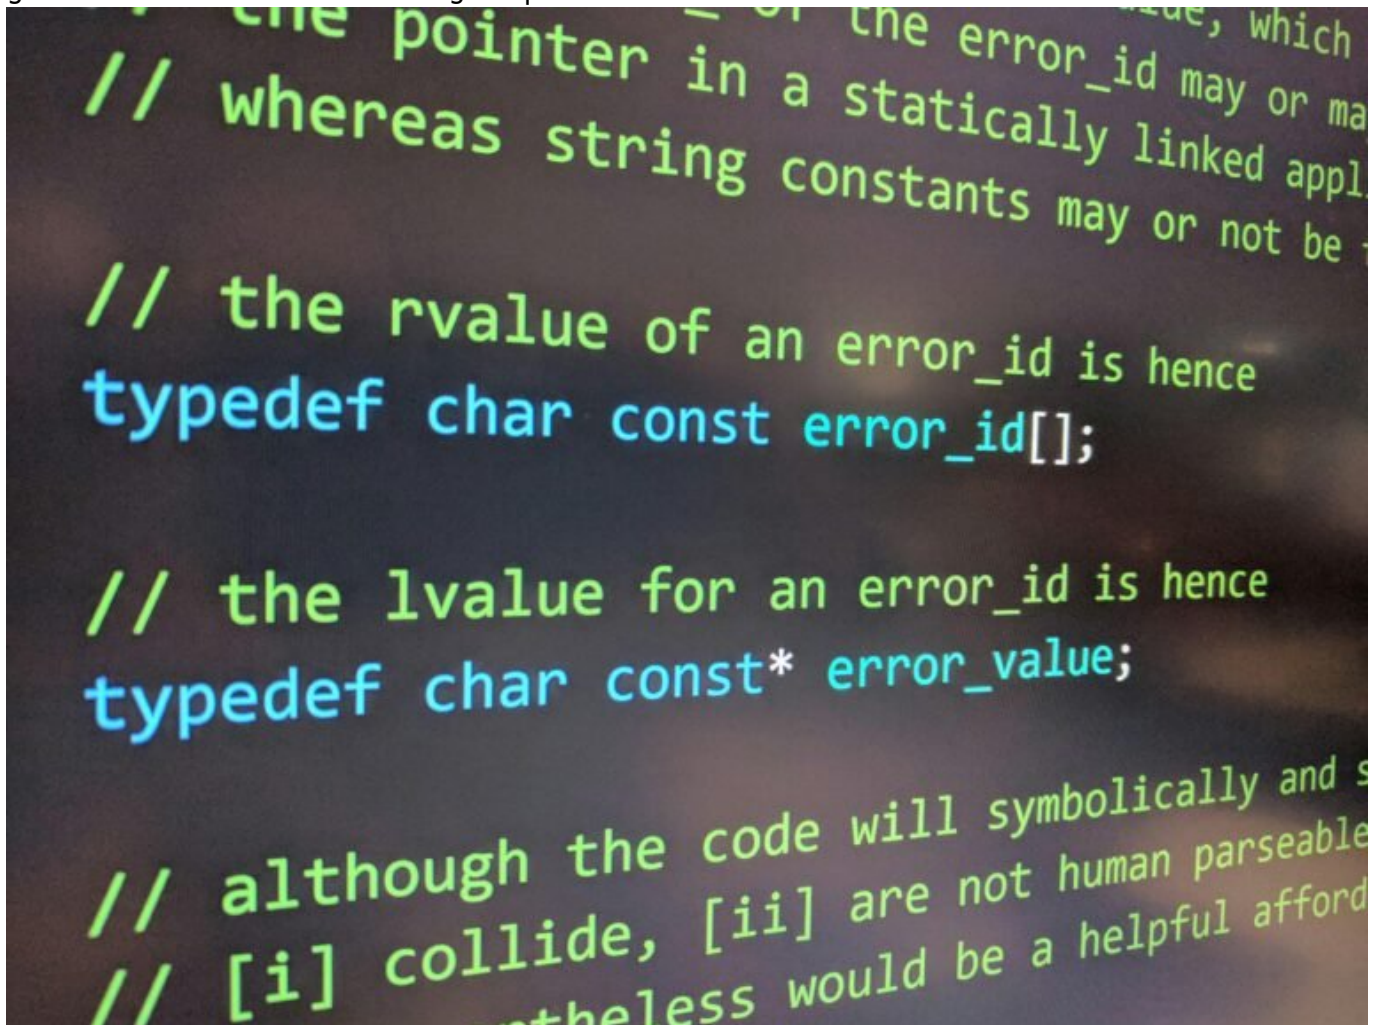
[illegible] the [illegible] of the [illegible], which
// the pointer in a statically linked appl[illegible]
// whereas string constants may or not be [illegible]

// the rvalue of an error_id is hence
typedef char const error_id[];

// the lvalue for an error_id is hence
typedef char const* error_value;

// although the code will symbolically and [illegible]
// [i] collide, [ii] are not human parseable
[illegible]theless would be a helpful afford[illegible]